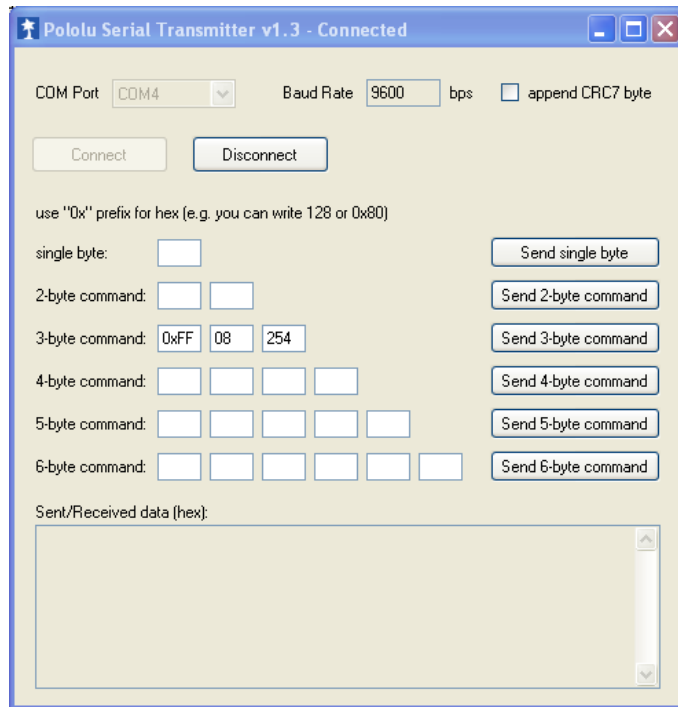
Pololu Serial Transmitter v1.3 - Connected

COM Port COM4 Baud Rate 9600 bps append CRC7 byte

Connect Disconnect

use "0x" prefix for hex (e.g. you can write 128 or 0x80)

single byte: Send single byte

2-byte command: Send 2-byte command

3-byte command: 0xFF 08 254 Send 3-byte command

4-byte command: Send 4-byte command

5-byte command: Send 5-byte command

6-byte command: Send 6-byte command

Sent/Received data (hex):